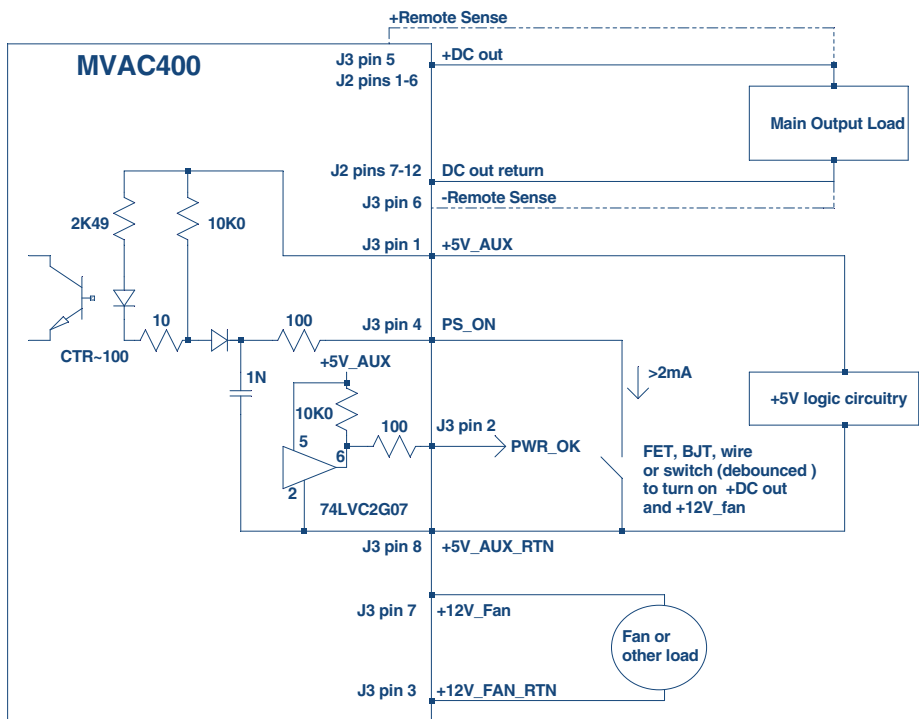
+Remote Sense

MVAC400

J3 pin 5
J2 pins 1-6

+DC out

Main Output Load

J2 pins 7-12

DC out return

J3 pin 6

-Remote Sense

2K49

10K0

J3 pin 1

+5V_AUX

10

100

J3 pin 4

PS_ON

CTR~100

+5V_AUX

1N

>2mA

+5V logic circuitry

10K0

100

J3 pin 2

5

6

PWR_OK

FET, BJT, wire or switch (debounced ) to turn on +DC out and +12V_fan

2

74LVC2G07

J3 pin 8

+5V_AUX_RTN

J3 pin 7

+12V_Fan

Fan or other load

J3 pin 3

+12V_FAN_RTN